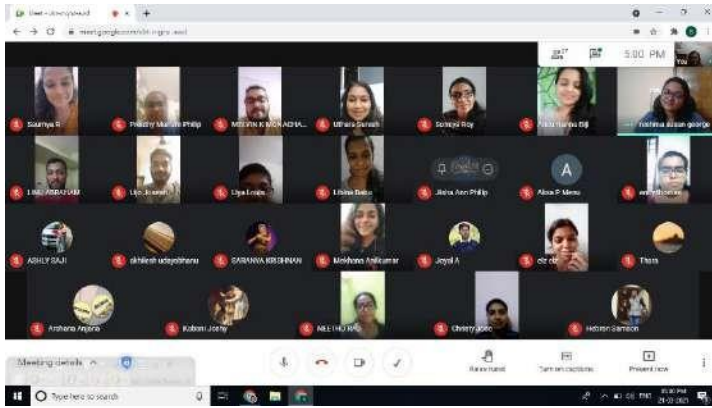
5:00 PM
You
Saumya R
Preethy Mariam Philip
MELVIN K MOHANDAS
Uthara Suresh
Sonaya Roy
Neha Ramya Biji
Hashima susan george
LINU ABRAHAM
Lijo Joseph
Liya Louis
Linsha Babu
Jibina Ann Philip
Alisa P Menu
A
ASHLY SAJI
akhilesh udayabhanu
SARANYA KRISHNAN
Meenakshi Anilkumar
Joyal A
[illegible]
Thara
Archana Anjana
Kokomi Joshy
MEETHU RAJ
Christy Jose
Hebron Samson
Meeting details
Raise hand
Turn on captions
Present now
Type here to search